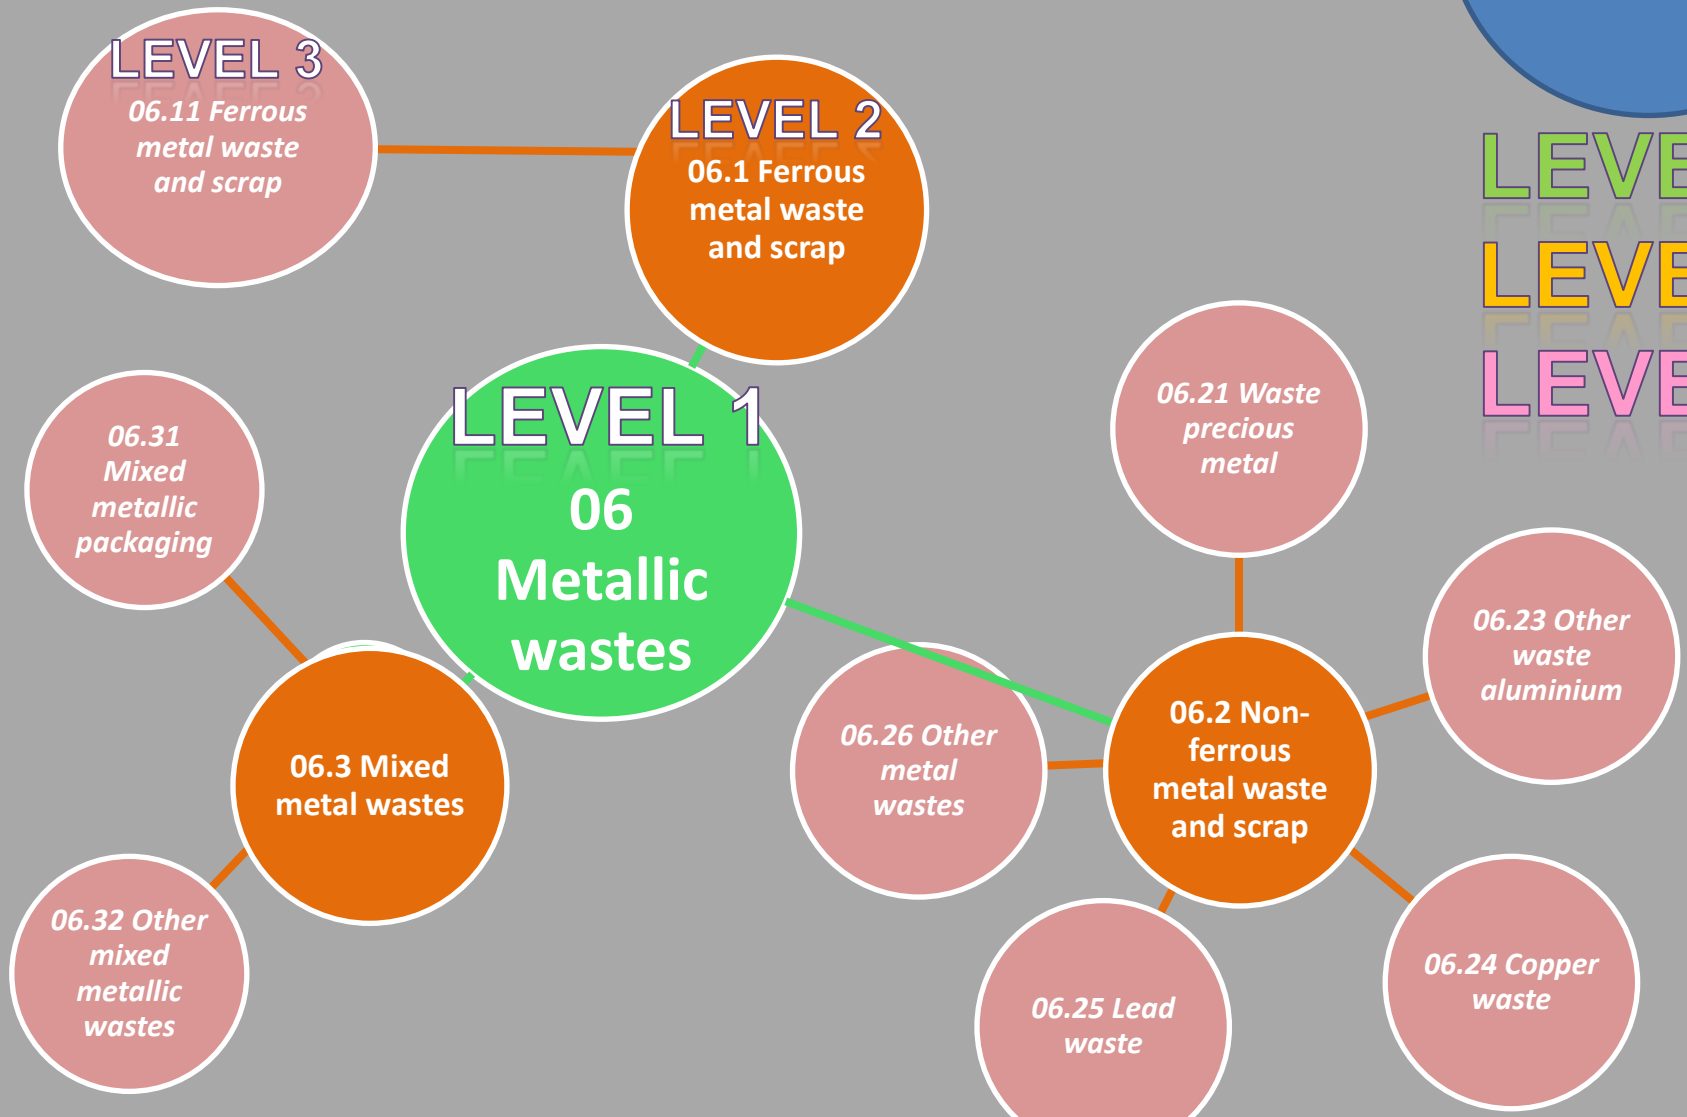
LEVEL 3
06.11 Ferrous metal waste and scrap

LEVEL 2
06.1 Ferrous metal waste and scrap

LEVE
LEVE
LEVE

06.21 Waste precious metal

06.31 Mixed metallic packaging

LEVEL 1
06 Metallic wastes

06.23 Other waste aluminium

06.26 Other metal wastes

06.2 Non-ferrous metal waste and scrap

06.3 Mixed metal wastes

06.32 Other mixed metallic wastes

06.24 Copper waste

06.25 Lead waste